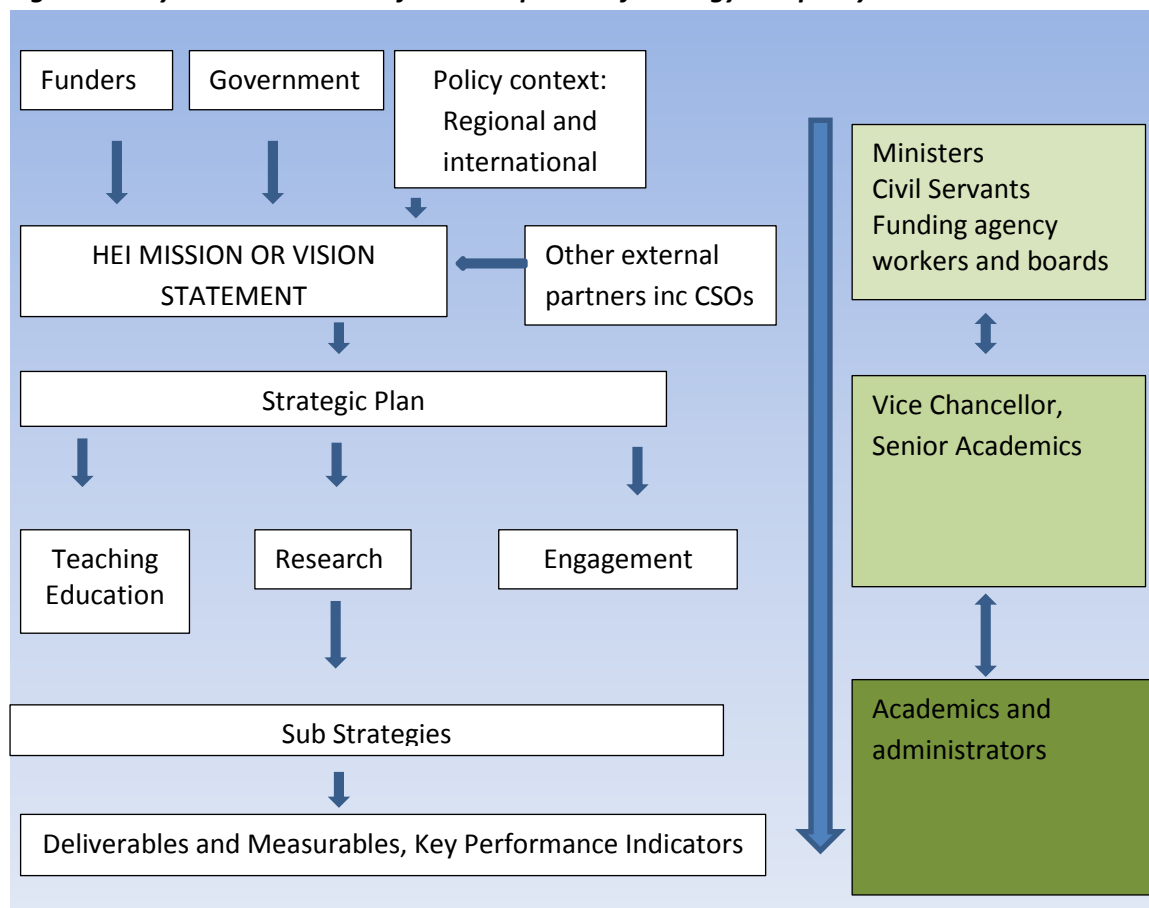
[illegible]

Funders

Government

Policy context: Regional and international

HEI MISSION OR VISION STATEMENT

Other external partners inc CSOs

Strategic Plan

Teaching Education

Research

Engagement

Sub Strategies

Deliverables and Measurables, Key Performance Indicators

Ministers
Civil Servants
Funding agency workers and boards

Vice Chancellor, Senior Academics

Academics and administrators